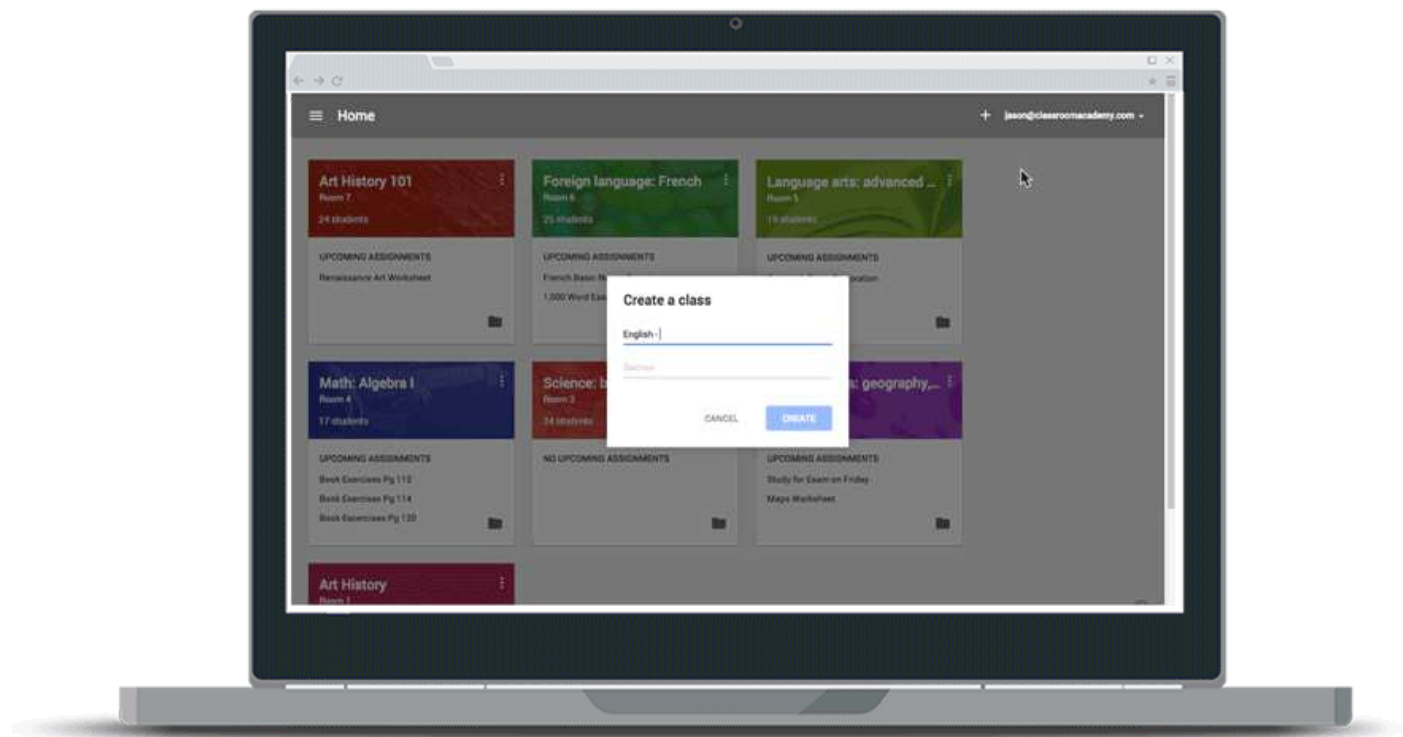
Home

jason@classroomacademy.com

Art History 101
Room 7
24 students

UPCOMING ASSIGNMENTS
Renaissance Art Worksheet

Foreign language: French
Room 6
25 students

UPCOMING ASSIGNMENTS
French Basic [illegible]
1,000 Word Ess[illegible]

Language arts: advanced ...
Room 5
19 students

UPCOMING ASSIGNMENTS
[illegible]ation

Create a class

English -

Section

CANCEL
CREATE

Math: Algebra I
Room 4
17 students

UPCOMING ASSIGNMENTS
Book Exercises Pg 112
Book Exercises Pg 114
Book Exercises Pg 120

Science: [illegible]
Room 3
24 students

NO UPCOMING ASSIGNMENTS

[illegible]s: geography,...

UPCOMING ASSIGNMENTS
Study for Exam on Friday
Maps Worksheet

Art History
Room 1